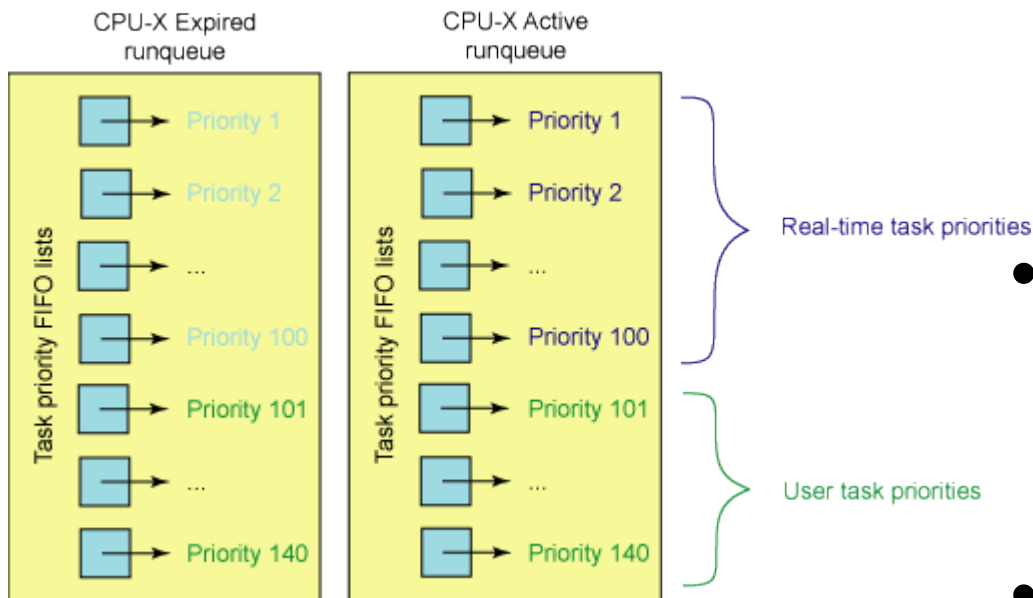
CPU-X Expired runqueue

Task priority FIFO lists

Priority 1
Priority 2
...
Priority 100
Priority 101
...
Priority 140

CPU-X Active runqueue

Task priority FIFO lists

Priority 1
Priority 2
...
Priority 100
Priority 101
...
Priority 140

Real-time task priorities

User task priorities